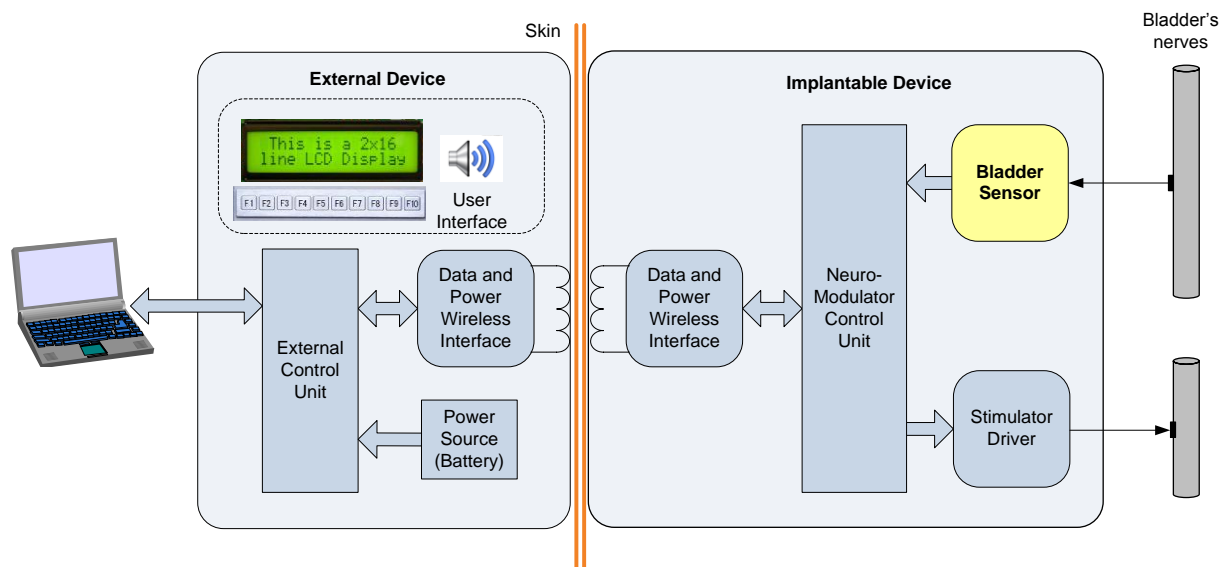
Skin

Bladder's nerves

External Device

This is a 2x16 line LCD Display

F1 F2 F3 F4 F5 F6 F7 F8 F9 F10

User Interface

External Control Unit

Data and Power Wireless Interface

Power Source (Battery)

Implantable Device

Data and Power Wireless Interface

Neuro-Modulator Control Unit

Bladder Sensor

Stimulator Driver